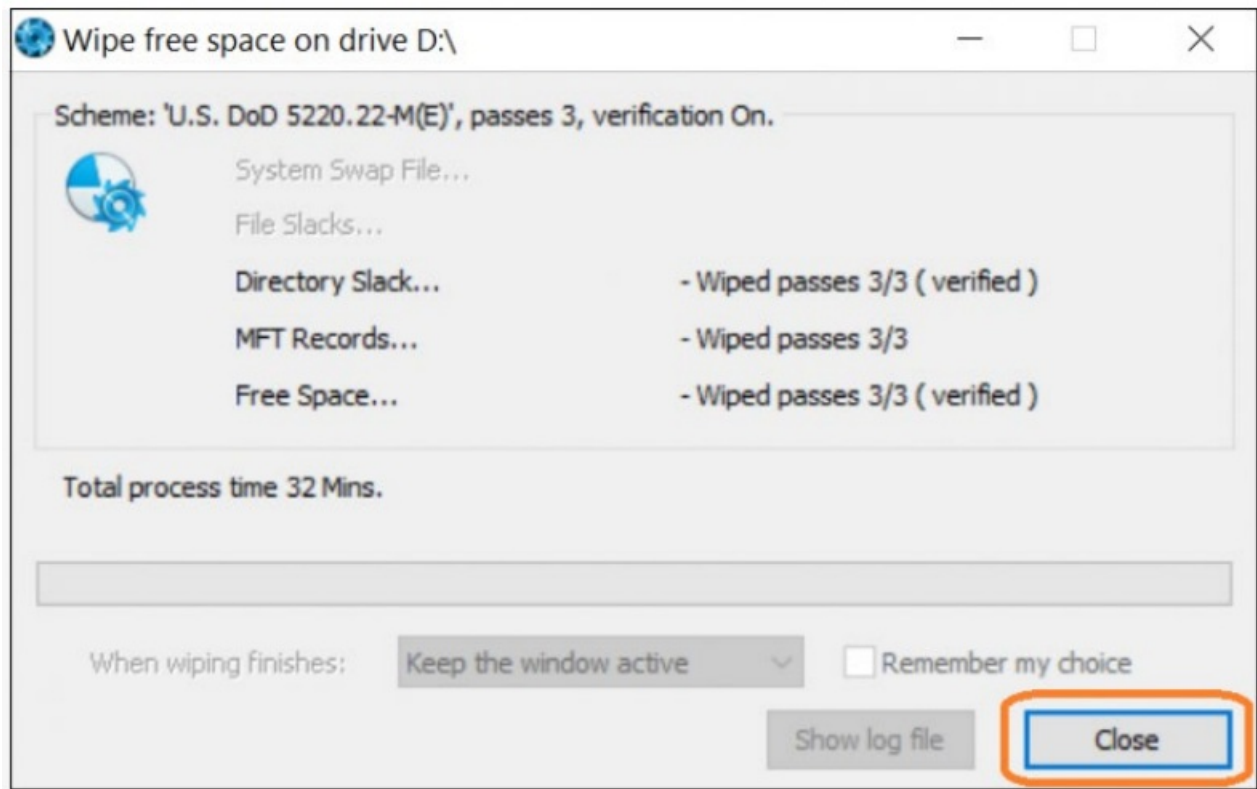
Wipe free space on drive D:\

Scheme: 'U.S. DoD 5220.22-M(E)', passes 3, verification On.

System Swap File...

File Slacks...

Directory Slack... - Wiped passes 3/3 ( verified )

MFT Records... - Wiped passes 3/3

Free Space... - Wiped passes 3/3 ( verified )

Total process time 32 Mins.

When wiping finishes: Keep the window active

Remember my choice

Show log file

Close